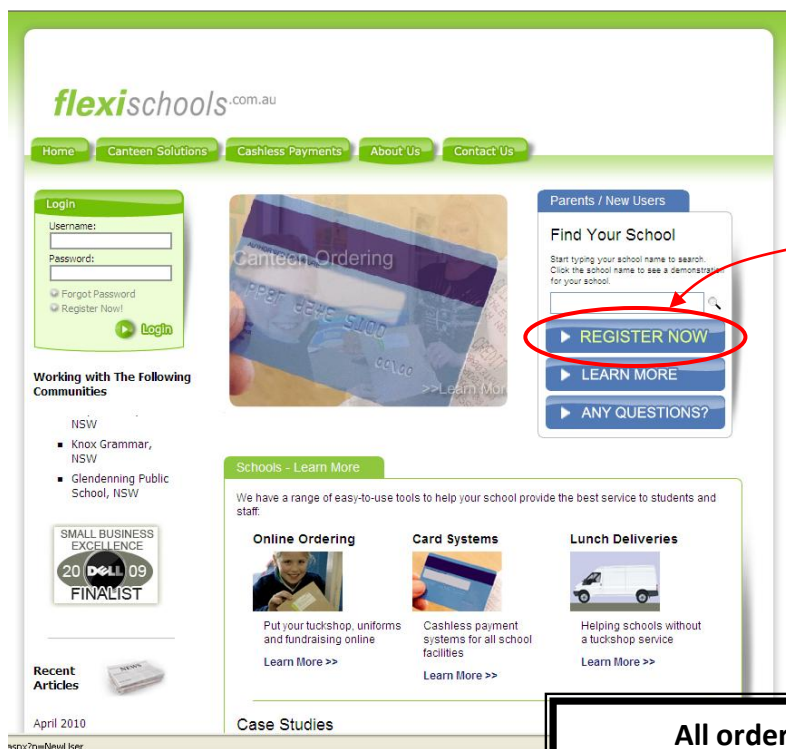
flexischools.com.au

Home Canteen Solutions Cashless Payments About Us Contact Us

Login
Username:
Password:
Forgot Password
Register Now!
Login

Working with The Following Communities

NSW
Knox Grammar, NSW
Glendenning Public School, NSW

SMALL BUSINESS EXCELLENCE 20 DELL 09 FINALIST

Recent Articles
NEWS

April 2010

Canteen Ordering
>>Learn More

Parents / New Users
Find Your School
Start typing your school name to search. Click the school name to see a demonstration for your school.

REGISTER NOW
LEARN MORE
ANY QUESTIONS?

Schools - Learn More
We have a range of easy-to-use tools to help your school provide the best service to students and staff:

Online Ordering
Put your tuckshop, uniforms and fundraising online
Learn More >>

Card Systems
Cashless payment systems for all school facilities
Learn More >>

Lunch Deliveries
Helping schools without a tuckshop service
Learn More >>

Case Studies

All order

aspx?rw=NewUser